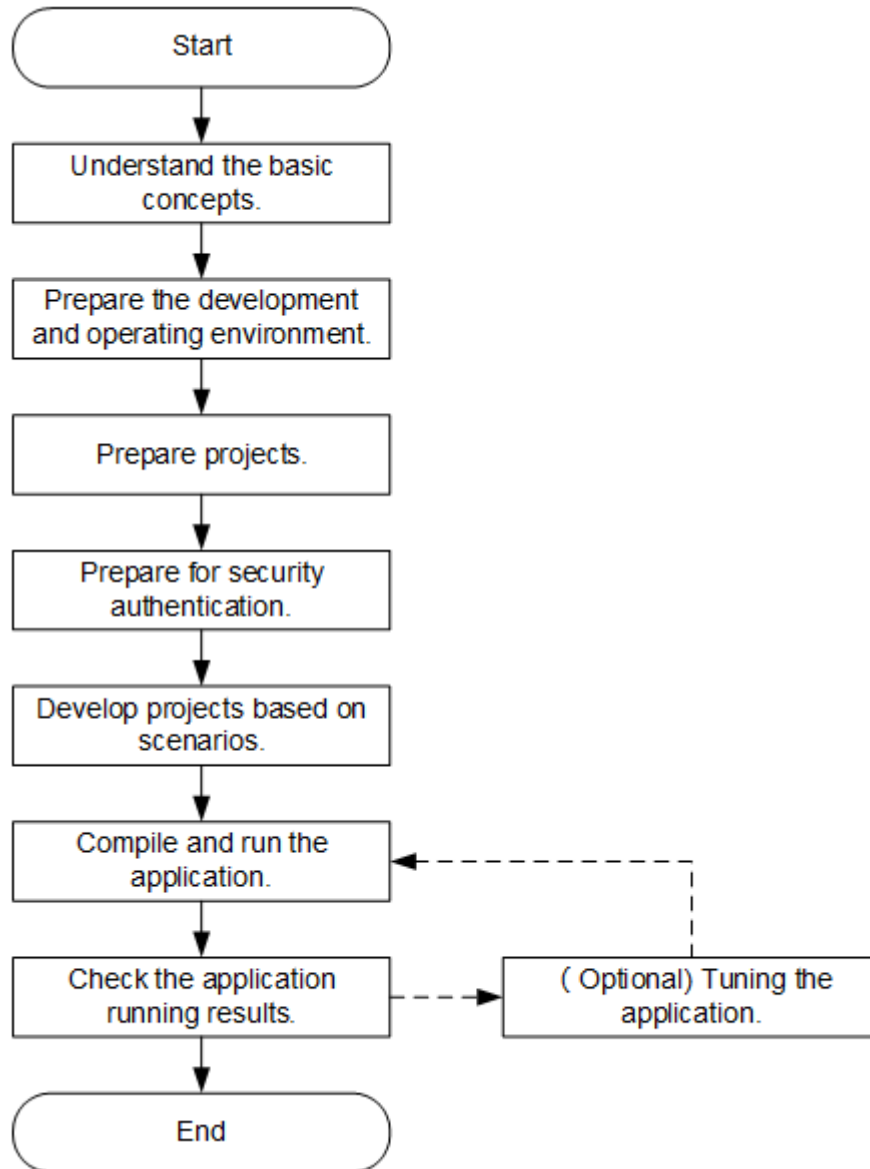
Start

Understand the basic concepts.

Prepare the development and operating environment.

Prepare projects.

Prepare for security authentication.

Develop projects based on scenarios.

Compile and run the application.

Check the application running results.

( Optional) Tuning the application.

End